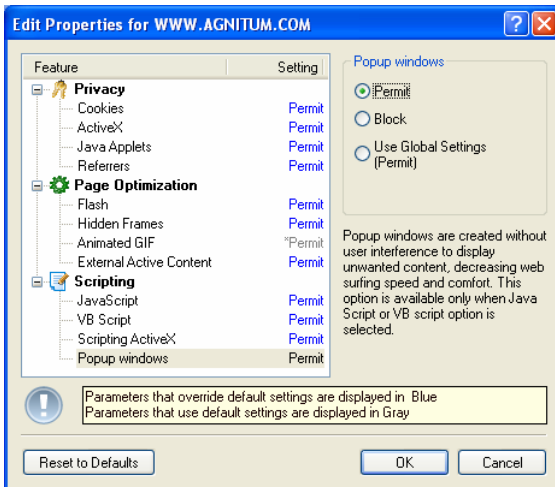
Edit Properties for WWW.AGNITUM.COM

| Feature | Setting |
|---|---|
| Privacy | |
| Cookies | Permit |
| ActiveX | Permit |
| Java Applets | Permit |
| Referrers | Permit |
| Page Optimization | |
| Flash | Permit |
| Hidden Frames | Permit |
| Animated GIF | *Permit |
| External Active Content | Permit |
| Scripting | |
| JavaScript | Permit |
| VB Script | Permit |
| Scripting ActiveX | Permit |
| Popup windows | Permit |

Popup windows
Permit
Block
Use Global Settings (Permit)

Popup windows are created without user interference to display unwanted content, decreasing web surfing speed and comfort. This option is available only when Java Script or VB script option is selected.

Parameters that override default settings are displayed in Blue
Parameters that use default settings are displayed in Gray

Reset to Defaults
OK
Cancel